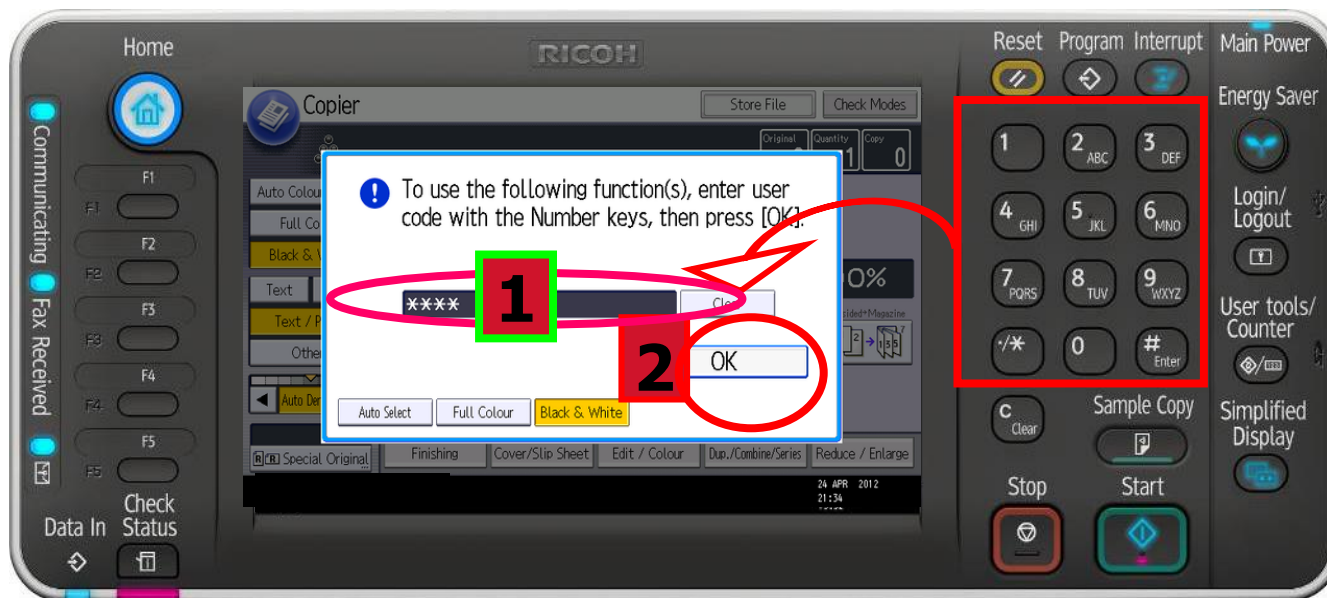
Home

RICOH

Reset Program Interrupt

Main Power

Energy Saver

Communicating Fax Received

F1 F1

F2 F2

F3 F3

F4 F4

F5 F5

Data In

Check Status

Copier

Store File

Check Modes

Original Quantity 1 Copy 0

Auto Colour

Full Co

Black & W

Text

Text / P

Other

Auto Den

To use the following function(s), enter user code with the Number keys, then press [OK].

****

1

Cle

2

OK

0%

zized•Magazine

Auto Select

Full Colour

Black & White

Special Original

Finishing

Cover/Slip Sheet

Edit / Colour

Dup./Combine/Series

Reduce / Enlarge

24 APR 2012 21:34

1

2 ABC

3 DEF

4 GHI

5 JKL

6 MNO

7 PQRS

8 TUV

9 WXYZ

·/*

0

# Enter

Login/ Logout

User tools/ Counter

C Clear

Sample Copy

Simplified Display

Stop

Start